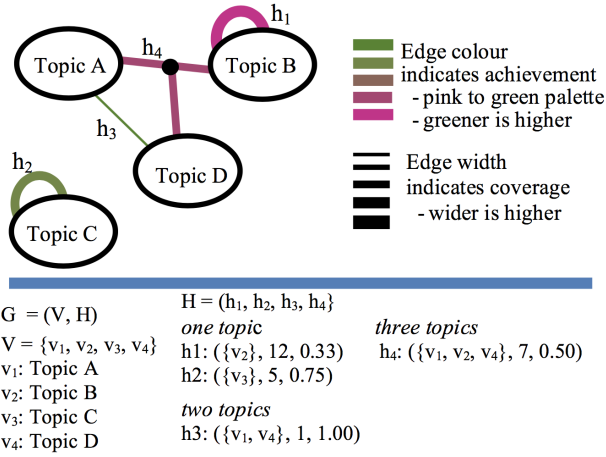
$h_1$

$h_4$

Topic A

Topic B

$h_3$

Topic D

$h_2$

Topic C

Edge colour indicates achievement
- pink to green palette
- greener is higher

Edge width indicates coverage
- wider is higher

G = (V, H)
V = {$v_1$, $v_2$, $v_3$, $v_4$}
$v_1$: Topic A
$v_2$: Topic B
$v_3$: Topic C
$v_4$: Topic D

H = ($h_1$, $h_2$, $h_3$, $h_4$}
*one topic*
h1: ({$v_2$}, 12, 0.33)
h2: ({$v_3$}, 5, 0.75)
*two topics*
h3: ({$v_1$, $v_4$}, 1, 1.00)

*three topics*
h4: ({$v_1$, $v_2$, $v_4$}, 7, 0.50)